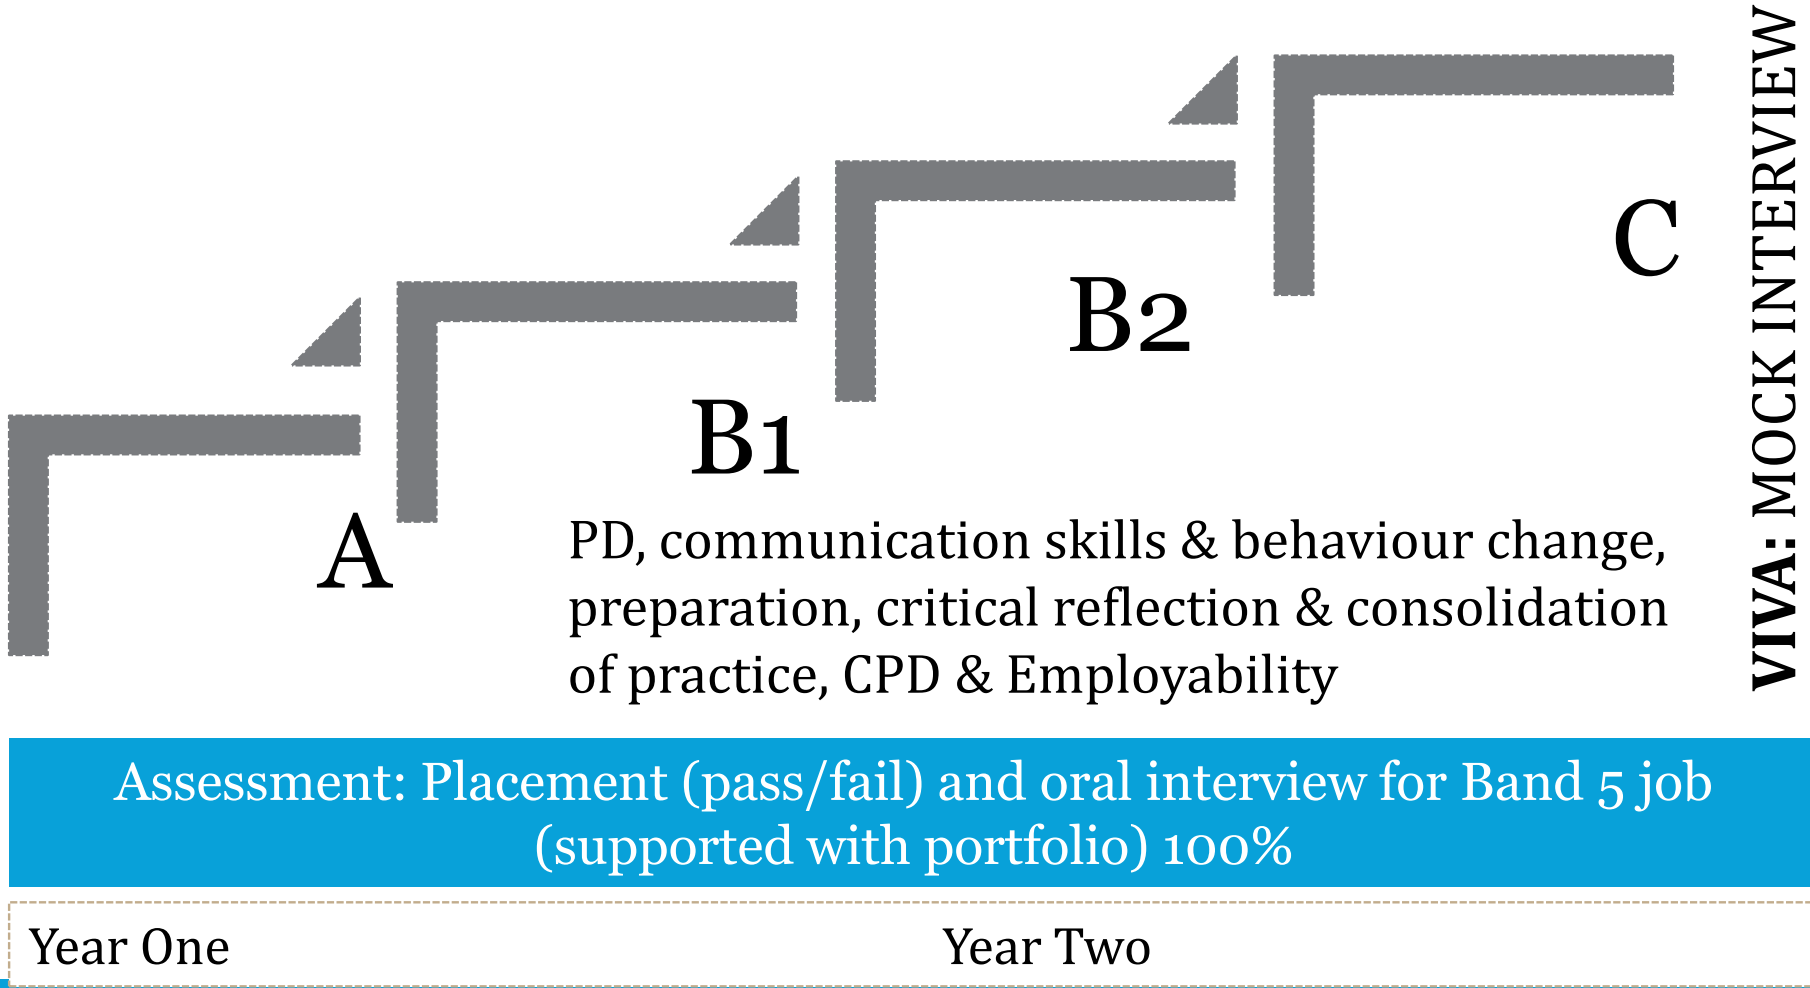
A

B1

B2

C

VIVA: MOCK INTERVIEW

PD, communication skills & behaviour change, preparation, critical reflection & consolidation of practice, CPD & Employability

Assessment: Placement (pass/fail) and oral interview for Band 5 job (supported with portfolio) 100%

Year One

Year Two